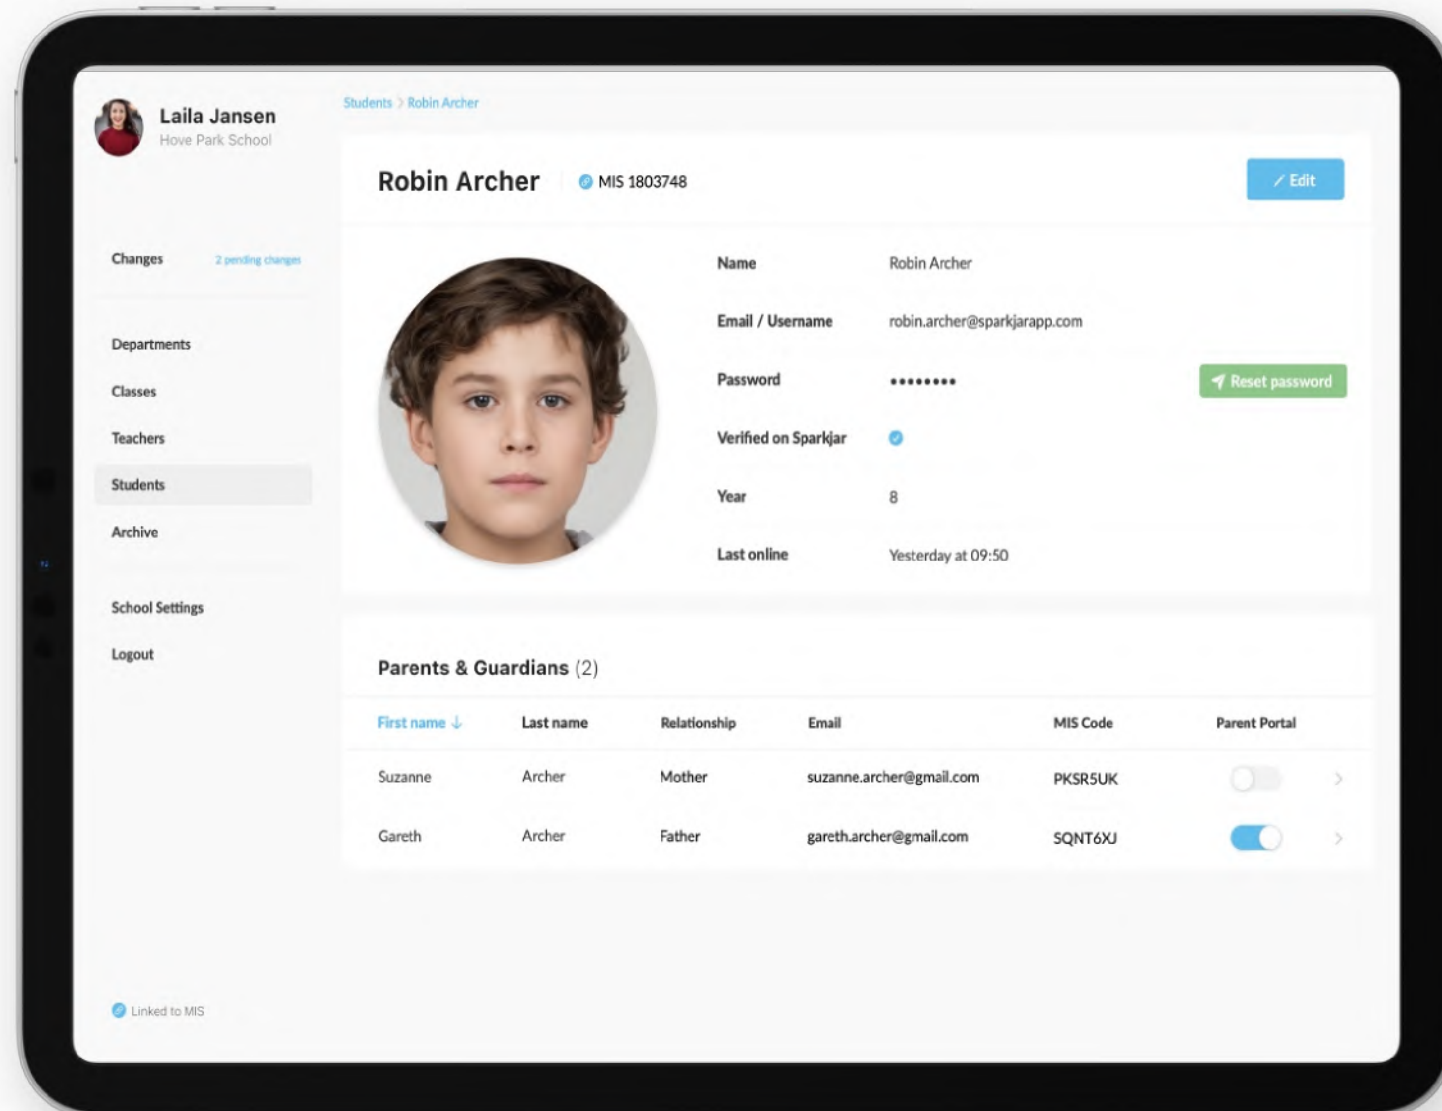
Laila Jansen
Hove Park School

Changes 2 pending changes

Departments
Classes
Teachers
Students
Archive

School Settings
Logout

Linked to MIS

Students > Robin Archer

Robin Archer MIS 1803748

Edit

Name Robin Archer
Email / Username robin.archer@sparkjarapp.com
Password •••••••• Reset password
Verified on Sparkjar
Year 8
Last online Yesterday at 09:50

Parents & Guardians (2)

| First name ↓ | Last name | Relationship | Email | MIS Code | Parent Portal |
|---|---|---|---|---|---|
| Suzanne | Archer | Mother | suzanne.archer@gmail.com | PKSR5UK | |
| Gareth | Archer | Father | gareth.archer@gmail.com | SQNT6XJ | |